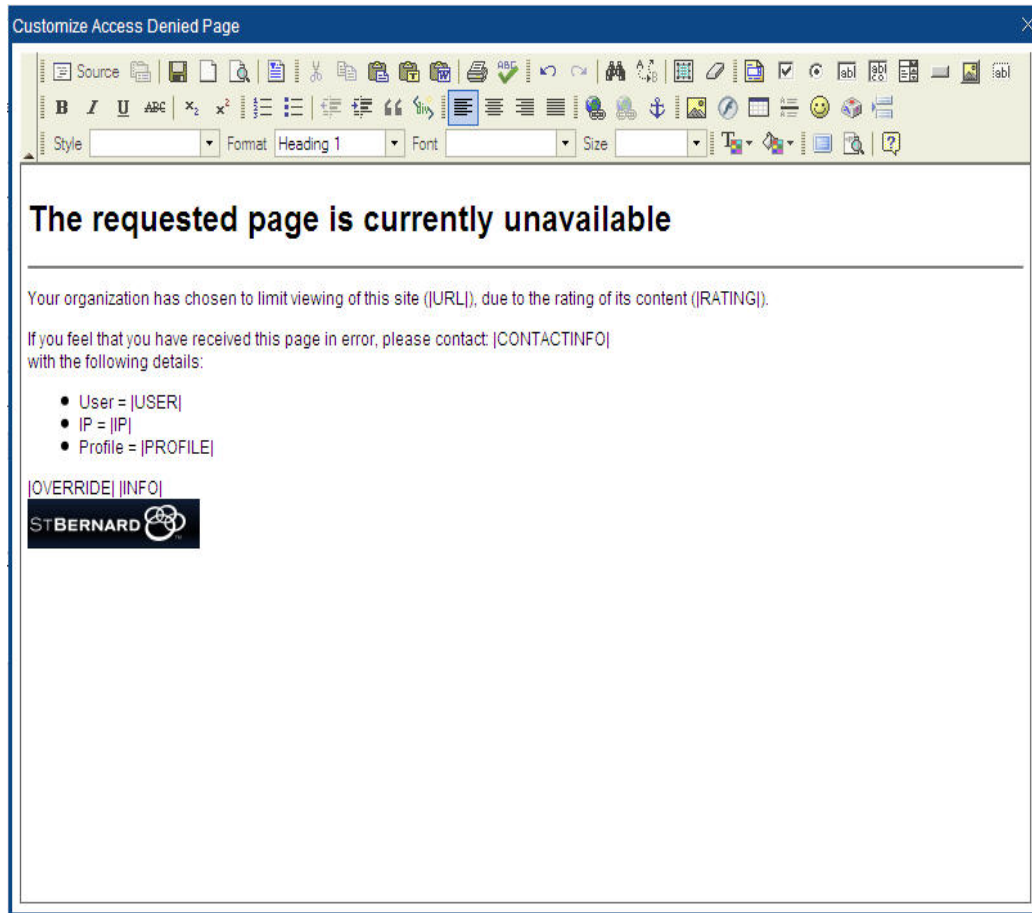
Customize Access Denied Page

Source

B I U ABC $x_2$ $x^2$

Style Format Heading 1 Font Size

The requested page is currently unavailable

Your organization has chosen to limit viewing of this site (|URL|), due to the rating of its content (|RATING|).

If you feel that you have received this page in error, please contact: |CONTACTINFO|
with the following details:

- User = |USER|
- IP = |IP|
- Profile = |PROFILE|

|OVERRIDE| |INFO|

STBERNARD